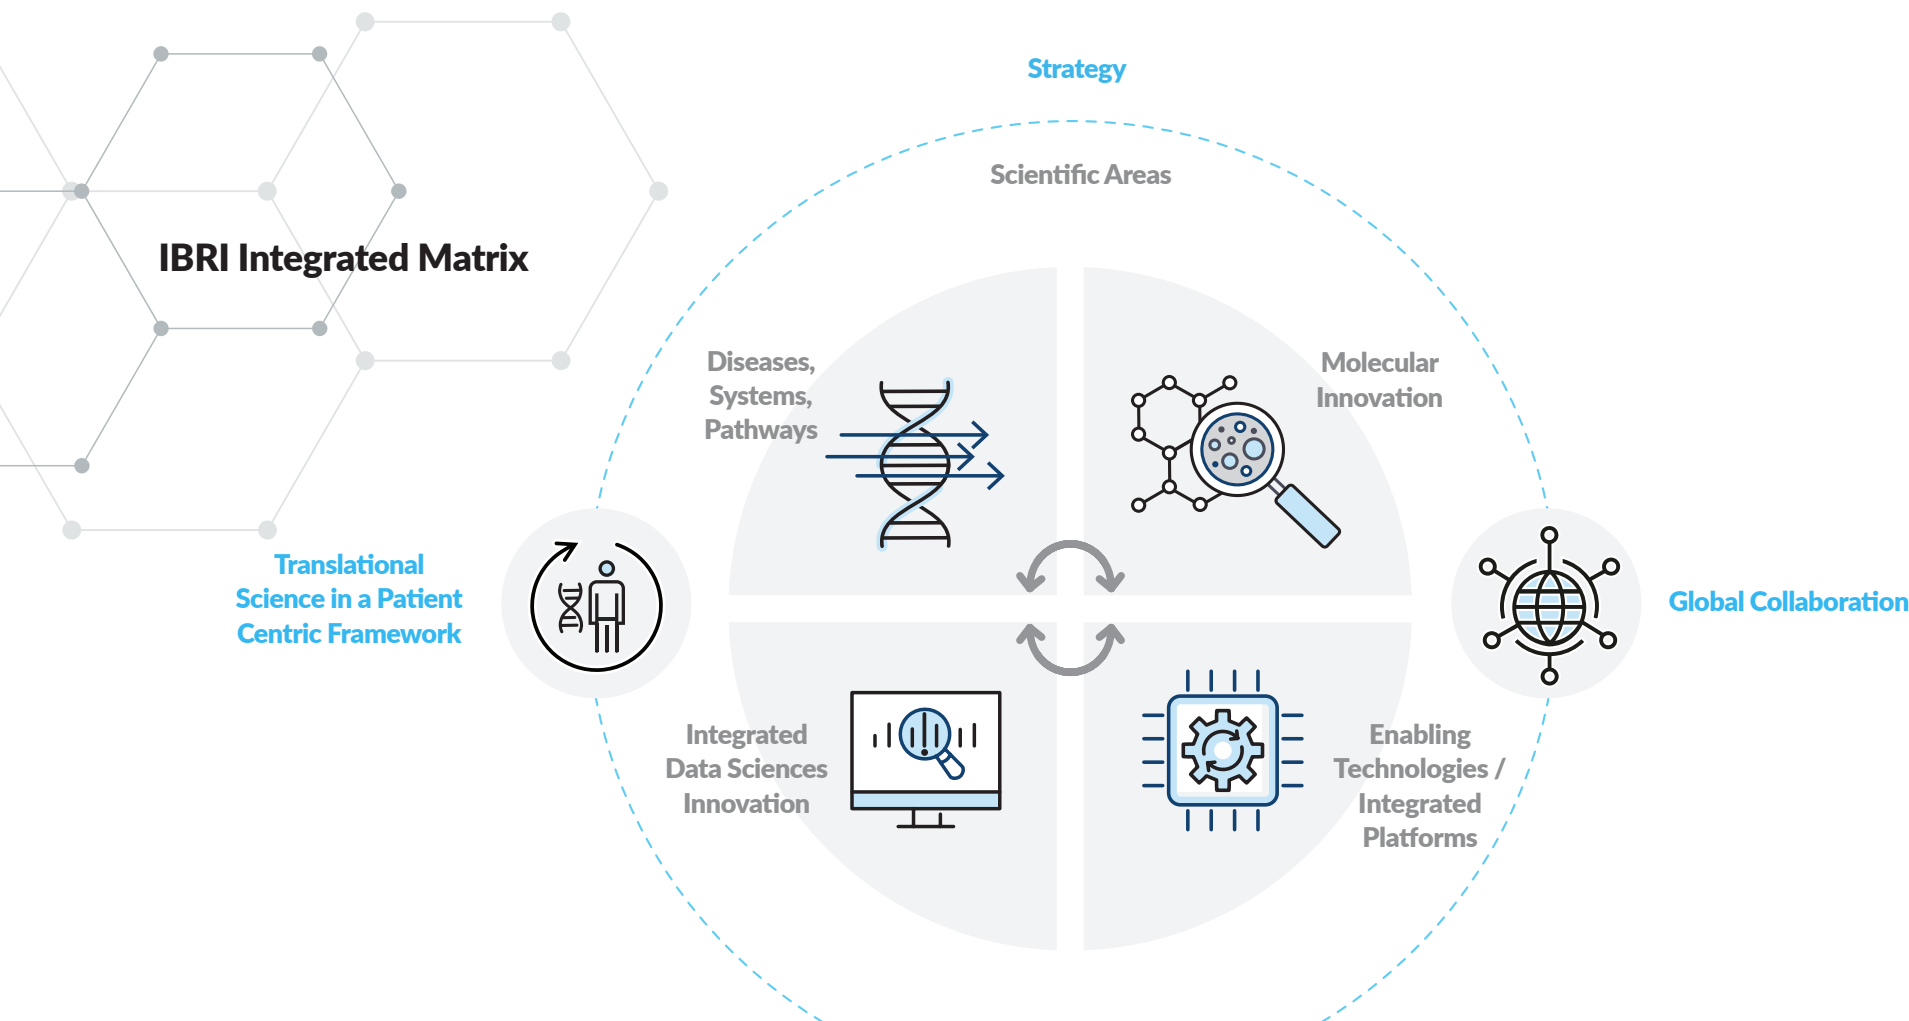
IBRI Integrated Matrix

Strategy

Scientific Areas

Diseases, Systems, Pathways

Molecular Innovation

Translational Science in a Patient Centric Framework

Global Collaboration

Integrated Data Sciences Innovation

Enabling Technologies / Integrated Platforms